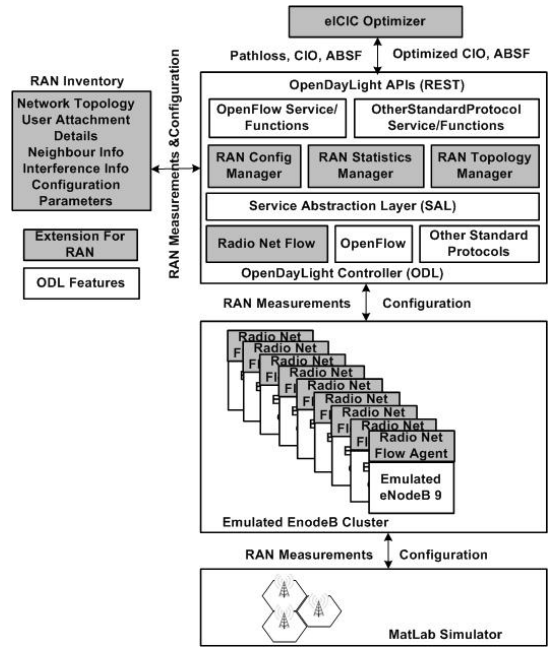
eICIC Optimizer

Pathloss, CIO, ABSF

Optimized CIO, ABSF

RAN Inventory

Network Topology User Attachment Details Neighbour Info Interference Info Configuration Parameters

Extension For RAN

ODL Features

RAN Measurements &Configuration

OpenDayLight APIs (REST)

OpenFlow Service/ Functions

OtherStandardProtocol Service/Functions

RAN Config Manager

RAN Statistics Manager

RAN Topology Manager

Service Abstraction Layer (SAL)

Radio Net Flow

OpenFlow

Other Standard Protocols

OpenDayLight Controller (ODL)

RAN Measurements

Configuration

Radio Net Fl

Radio Net Fl

Radio Net Fl

Radio Net Fl

Radio Net Fl

Radio Net Fl

Radio Net Fl

Radio Net Fl

Radio Net Flow Agent

Emulated eNodeB 9

Emulated EnodeB Cluster

RAN Measurements

Configuration

MatLab Simulator